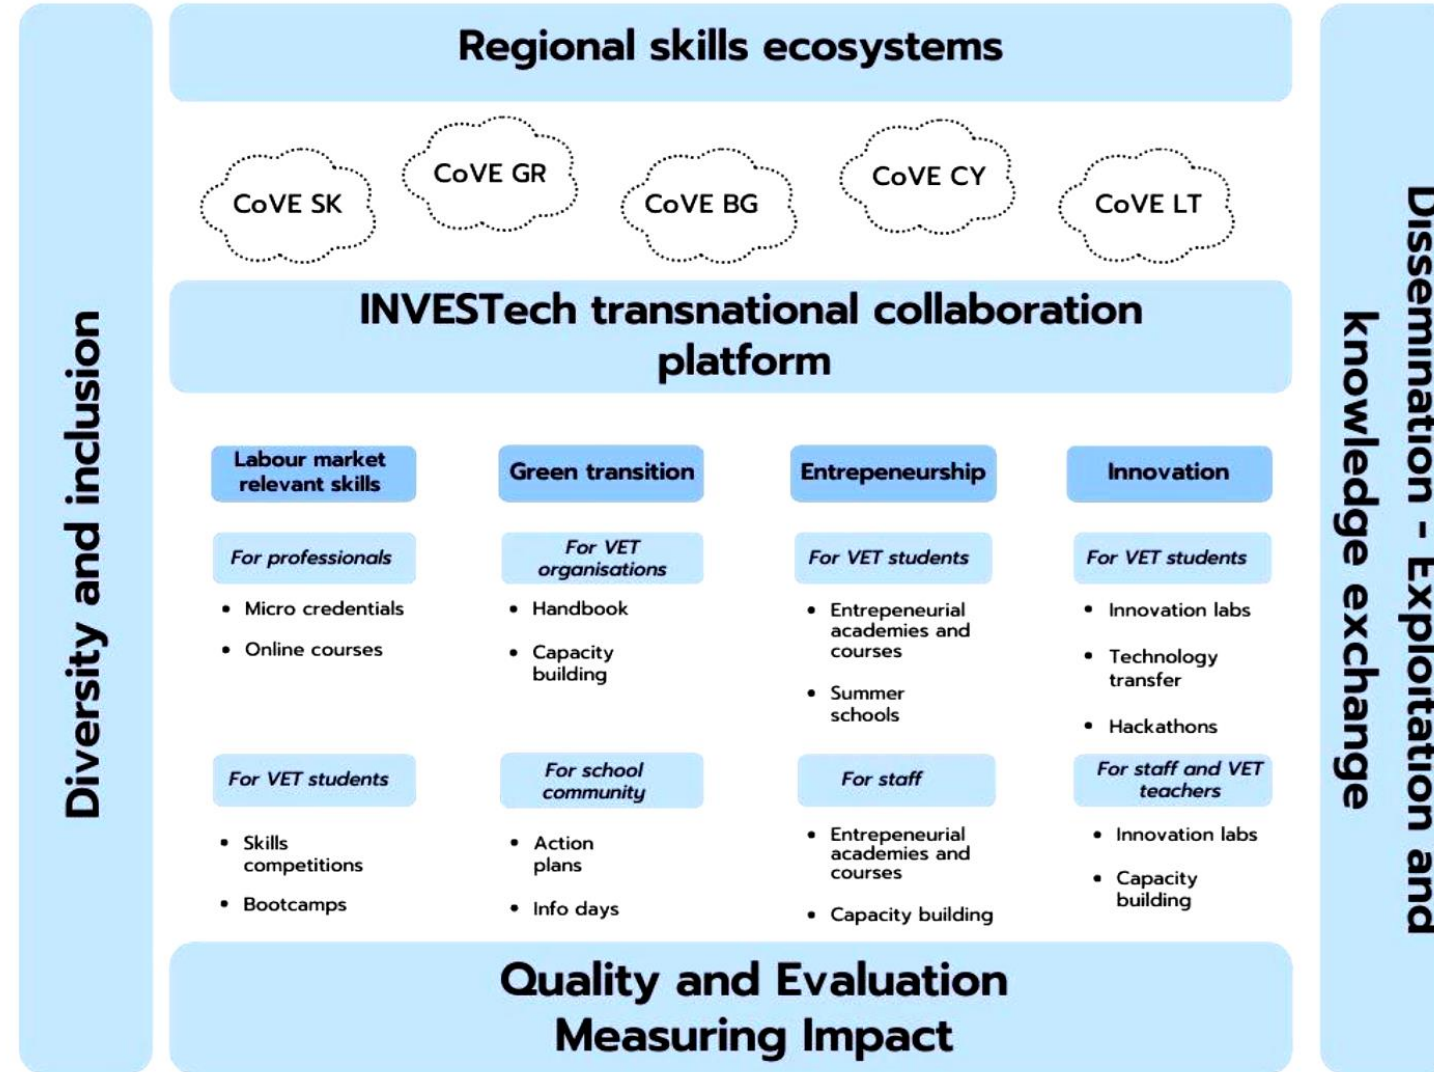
Diversity and inclusion

Regional skills ecosystems

CoVE SK

CoVE GR

CoVE BG

CoVE CY

CoVE LT

INVESTech transnational collaboration platform

Labour market relevant skills

For professionals

- Micro credentials
- Online courses

For VET students

- Skills competitions
- Bootcamps

Green transition

For VET organisations

- Handbook
- Capacity building

For school community

- Action plans
- Info days

Entrepeneurship

For VET students

- Entrepeneurial academies and courses
- Summer schools

For staff

- Entrepeneurial academies and courses
- Capacity building

Innovation

For VET students

- Innovation labs
- Technology transfer
- Hackathons

For staff and VET teachers

- Innovation labs
- Capacity building

Quality and Evaluation Measuring Impact

Dissemination - Exploitation and knowledge exchange